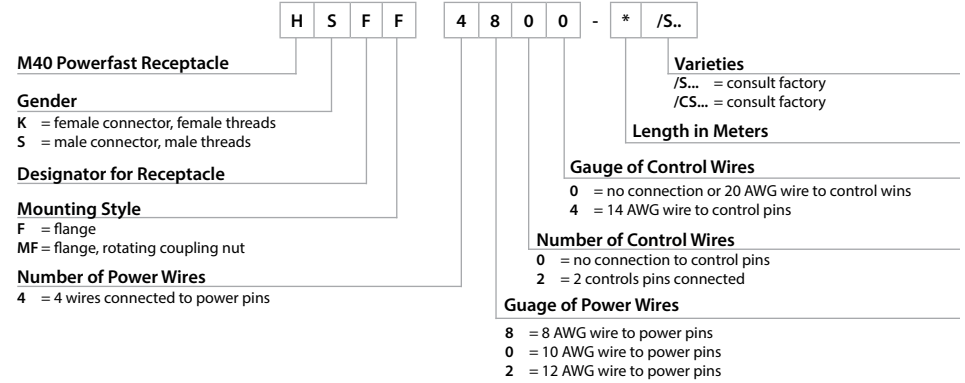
H S F F 4 8 0 0 - * /S..

M40 Powerfast Receptacle

Gender
K = female connector, female threads
S = male connector, male threads

Designator for Receptacle

Mounting Style
F = flange
MF = flange, rotating coupling nut

Number of Power Wires
4 = 4 wires connected to power pins

Varieties
/S... = consult factory
/CS... = consult factory

Length in Meters

Gauge of Control Wires
0 = no connection or 20 AWG wire to control wins
4 = 14 AWG wire to control pins

Number of Control Wires
0 = no connection to control pins
2 = 2 controls pins connected

Guage of Power Wires
8 = 8 AWG wire to power pins
0 = 10 AWG wire to power pins
2 = 12 AWG wire to power pins